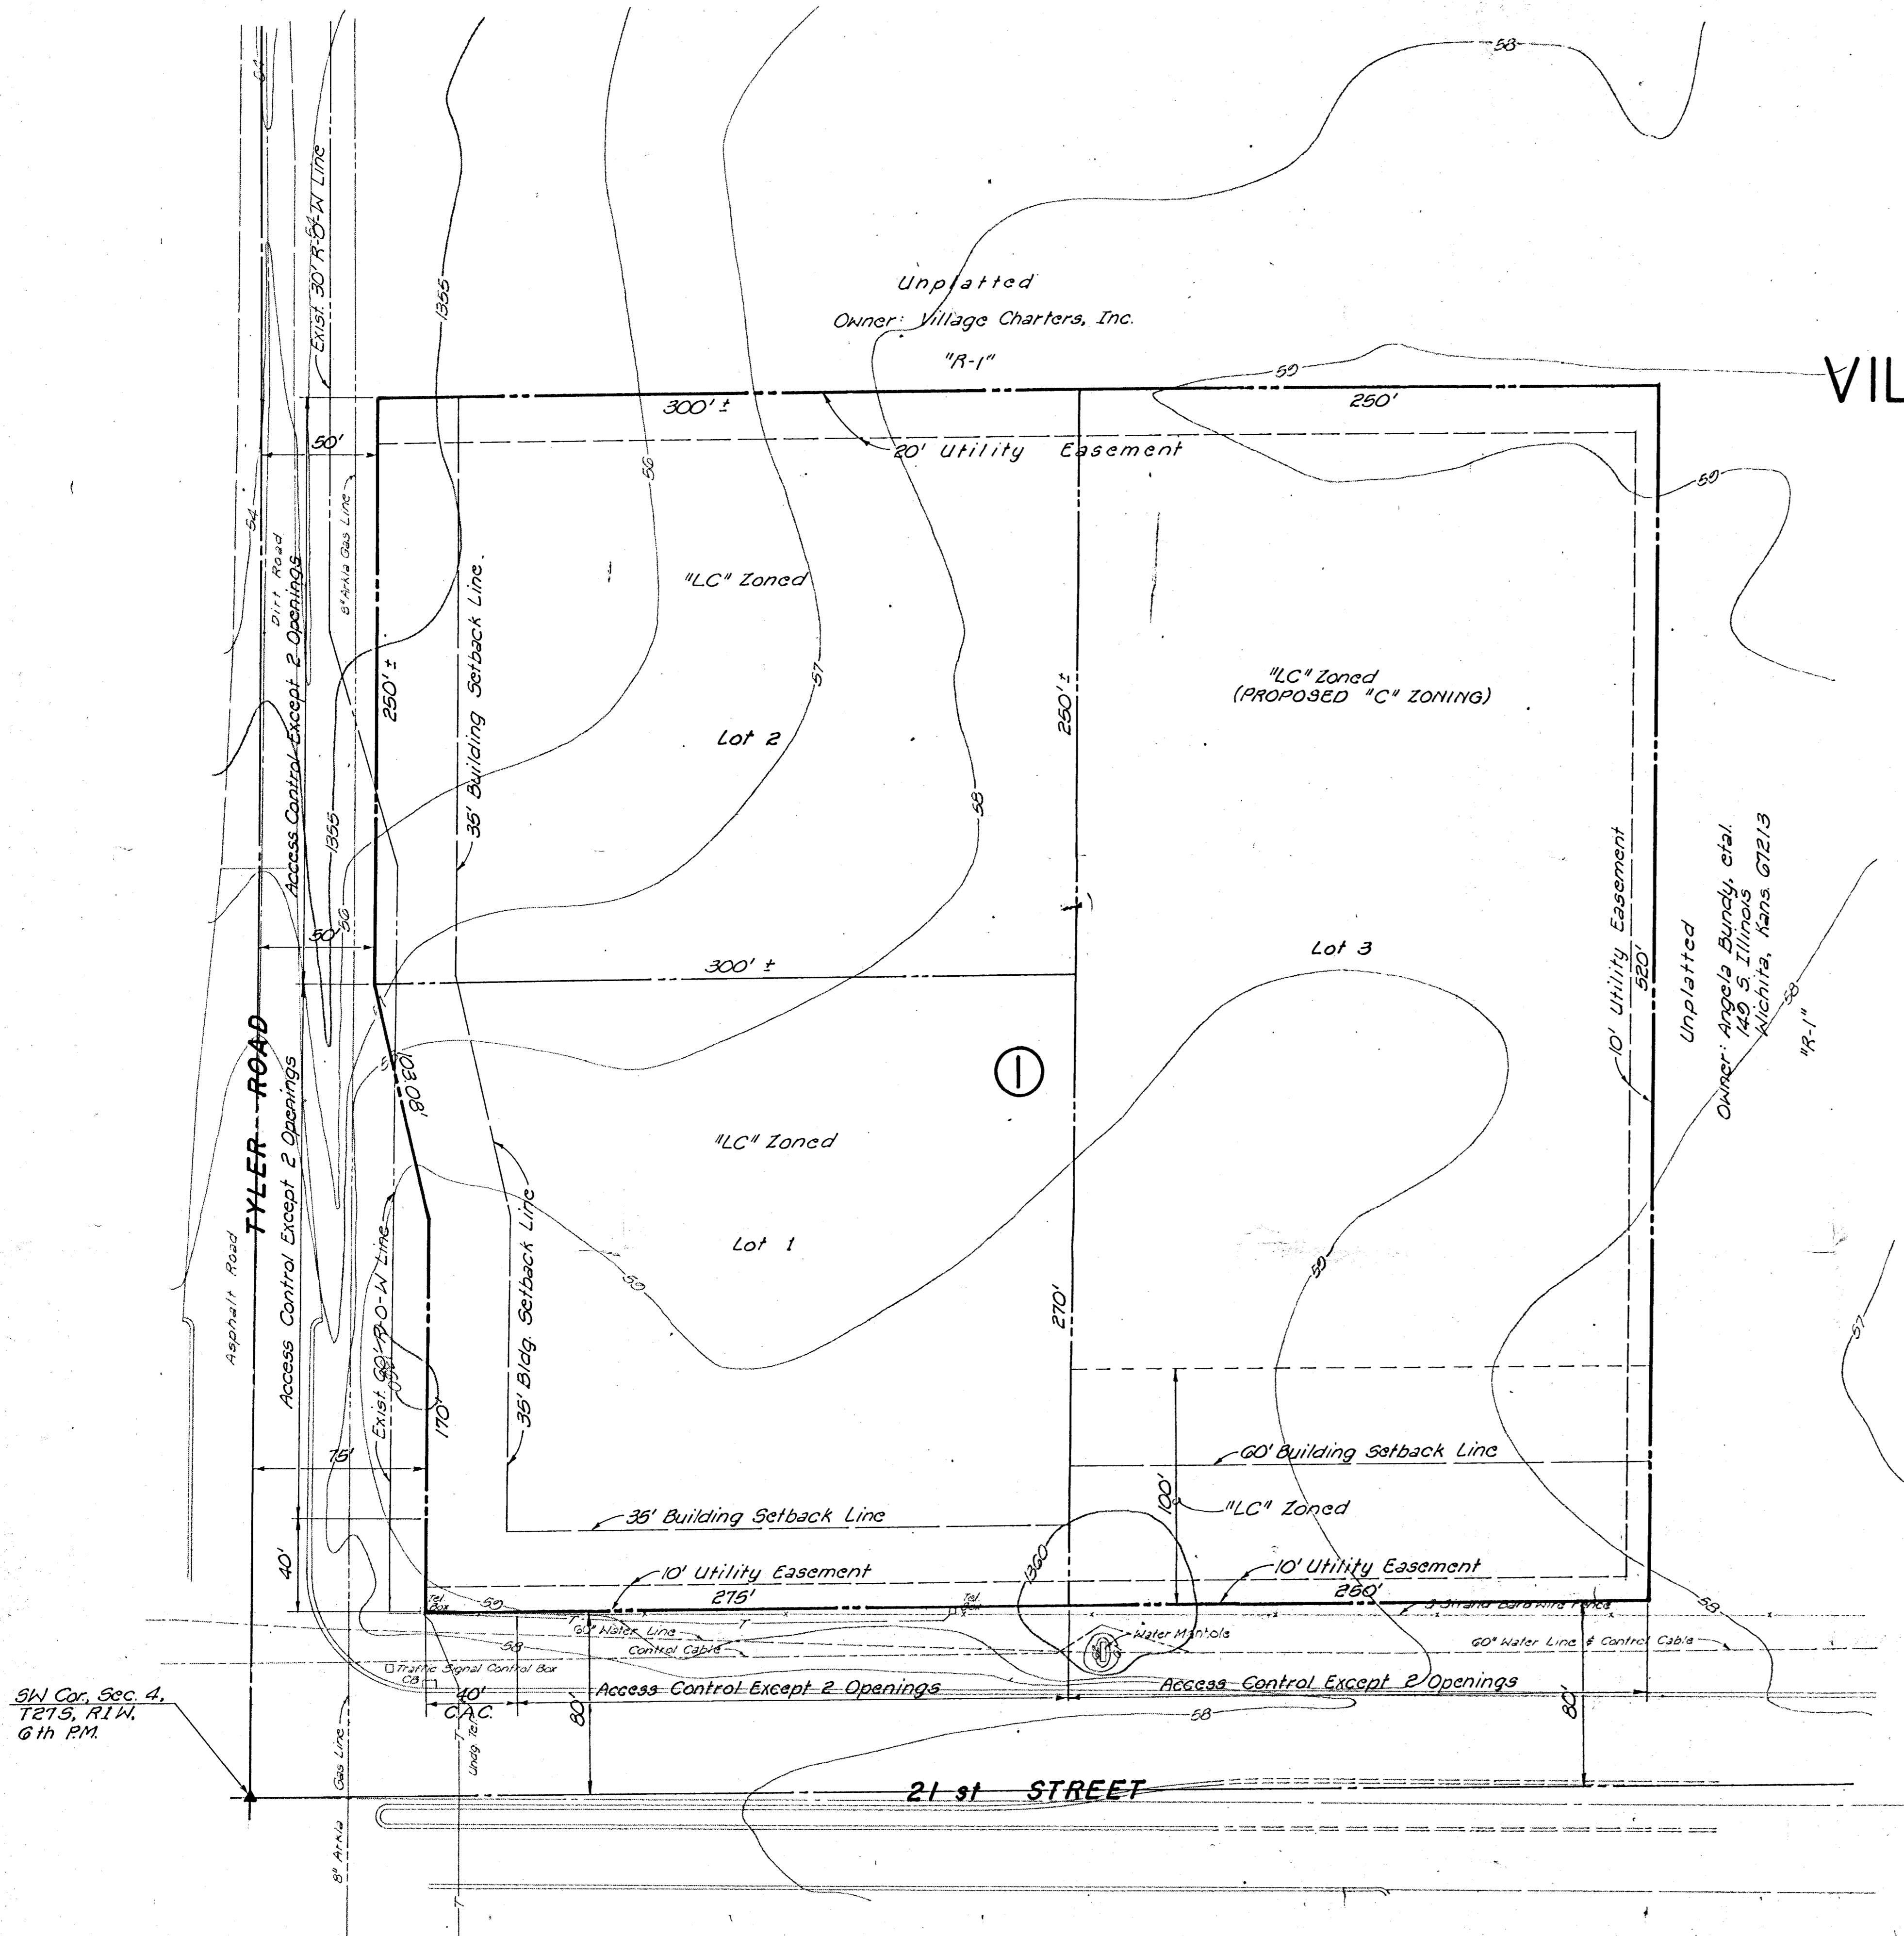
58
VIL
Unplatted
Owner: Village Charters, Inc.
"R-1"
59
300' ±
250'
20' Utility Easement
59
Exist. 30' R-O-W Line
1355
50'
Dirt Road
8" Arkla Gas Line
Access Control Except 2 Openings
54
56
"LC" Zoned
35' Building Setback Line
250' ±
57
Lot 2
250' ±
"LC" Zoned
(PROPOSED "C" ZONING)
58
1355
56
50'
300' ±
Lot 3
10' Utility Easement
520'
Unplatted
Owner: Angela Bundy, etal.
149 S. Illinois
Wichita, Kans. 67213
"R-1"
58
TYLER ROAD
Access Control Except 2 Openings
108.08'
1
"LC" Zoned
Lot 1
35' Bldg. Setback Line
59
59
270'
Asphalt Road
Exist. 60' R-O-W Line
170'
57
75'
60' Building Setback Line
100'
"LC" Zoned
35' Building Setback Line
1360
40'
10' Utility Easement
275'
10' Utility Easement
250'
Tel. Box
59
Tel. Box
3 Strand Barb Wire Fence
60" Water Line
Control Cable
58
Water Manhole
60" Water Line & Control Cable
58
Traffic Signal Control Box
CB
40'
Access Control Except 2 Openings
Access Control Except 2 Openings
C.A.C.
80'
80'
58
SW Cor. Sec. 4,
T27S, R1W,
6th P.M.
Gas Line
Undg. Tel.
21 st STREET
8" Arkla